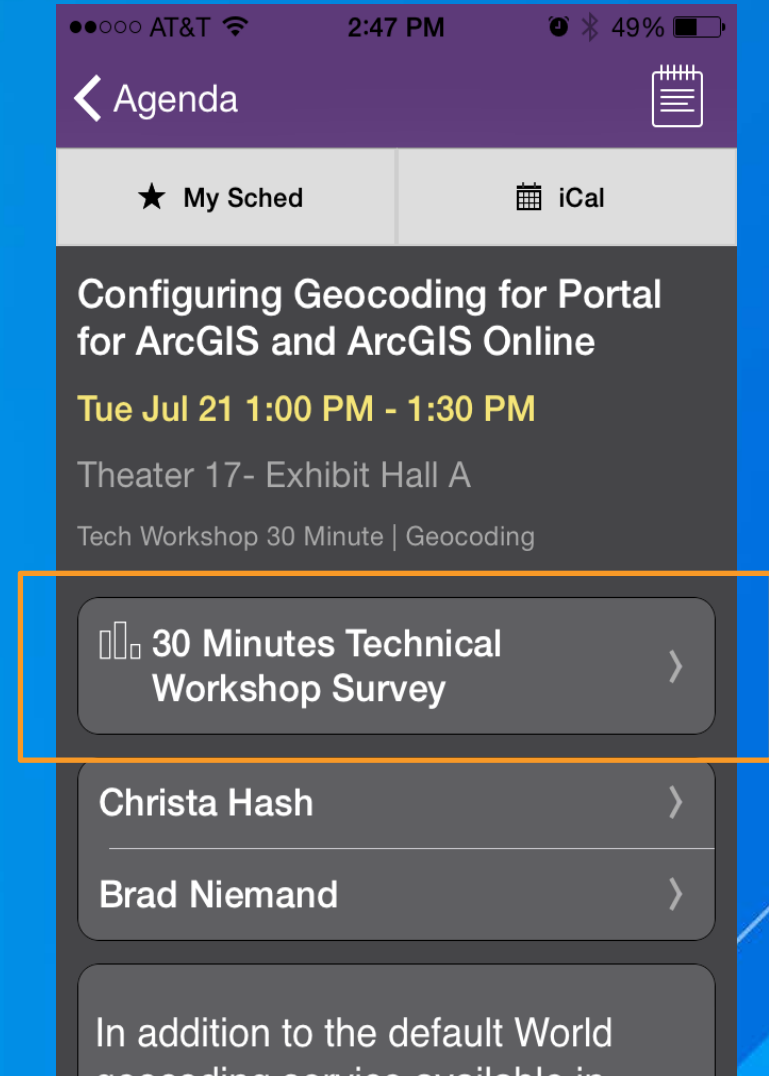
●●○○○ AT&T 2:47 PM 49%

Agenda

My Sched

iCal

Configuring Geocoding for Portal for ArcGIS and ArcGIS Online

Tue Jul 21 1:00 PM - 1:30 PM

Theater 17- Exhibit Hall A

Tech Workshop 30 Minute | Geocoding

30 Minutes Technical Workshop Survey

Christa Hash

Brad Niemand

In addition to the default World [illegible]